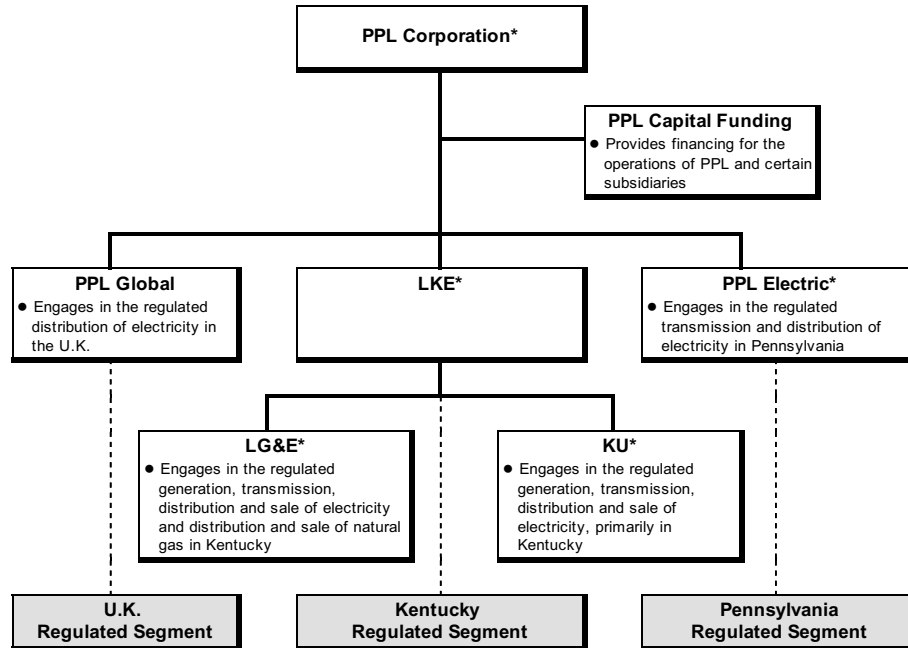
PPL Corporation*

PPL Capital Funding
● Provides financing for the operations of PPL and certain subsidiaries

PPL Global
● Engages in the regulated distribution of electricity in the U.K.

LKE*

PPL Electric*
● Engages in the regulated transmission and distribution of electricity in Pennsylvania

LG&E*
● Engages in the regulated generation, transmission, distribution and sale of electricity and distribution and sale of natural gas in Kentucky

KU*
● Engages in the regulated generation, transmission, distribution and sale of electricity, primarily in Kentucky

U.K.
Regulated Segment

Kentucky
Regulated Segment

Pennsylvania
Regulated Segment